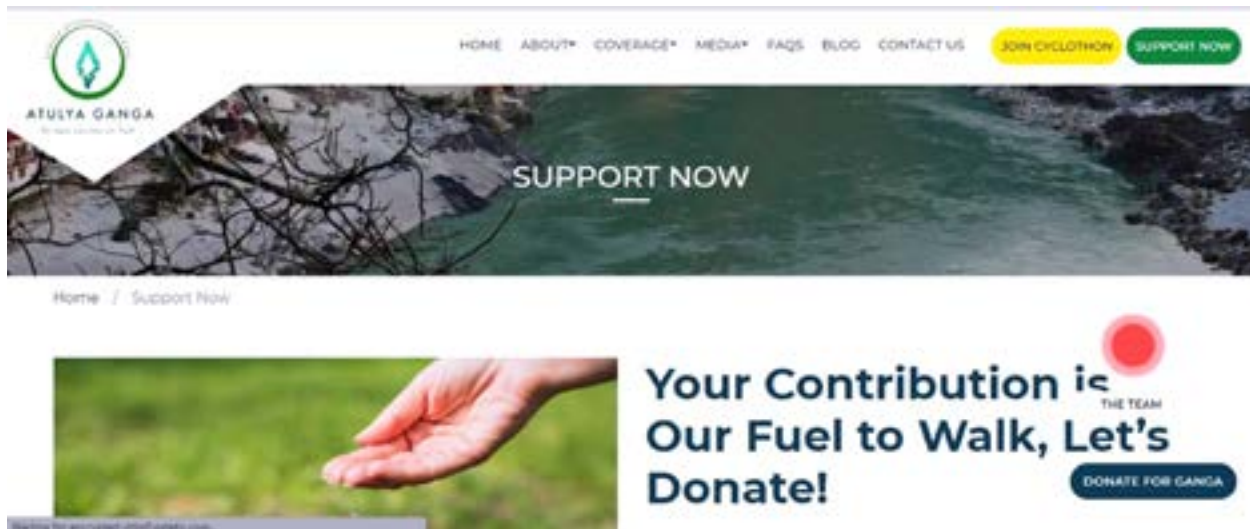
ATULYA GANGA

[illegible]

HOME ABOUT COVERAGE MEDIA FAQS BLOG CONTACT US JOIN CYCLOTHON SUPPORT NOW

SUPPORT NOW

Home / Support Now

Your Contribution is Our Fuel to Walk, Let's Donate!

THE TEAM

DONATE FOR GANGA

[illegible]